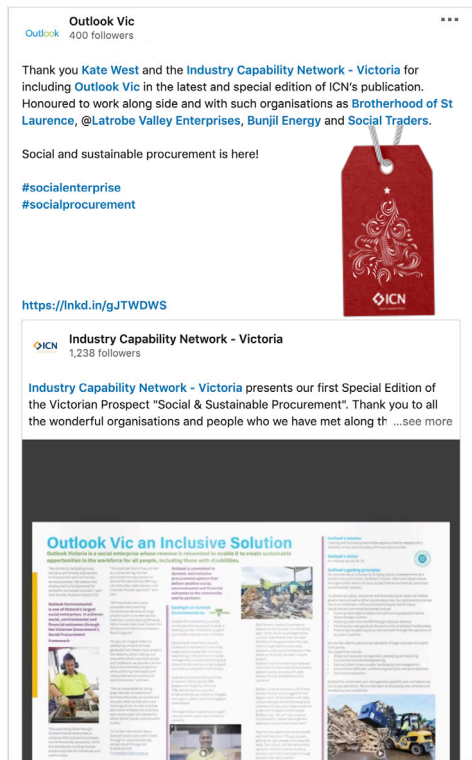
Outlook Vic
400 followers

Thank you Kate West and the Industry Capability Network - Victoria for including Outlook Vic in the latest and special edition of ICN's publication. Honoured to work along side and with such organisations as Brotherhood of St Laurence, @Latrobe Valley Enterprises, Bunjil Energy and Social Traders.

Social and sustainable procurement is here!

#socialenterprise
#socialprocurement

ICN

https://lnkd.in/gJTWDWS

Industry Capability Network - Victoria
1,238 followers

Industry Capability Network - Victoria presents our first Special Edition of the Victorian Prospect "Social & Sustainable Procurement". Thank you to all the wonderful organisations and people who we have met along th ...see more

Outlook Vic an Inclusive Solution

Outlook Victoria is a social enterprise whose revenue is reinvested to enable it to create sustainable opportunities in the workforce for all people, including those with disabilities.

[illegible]